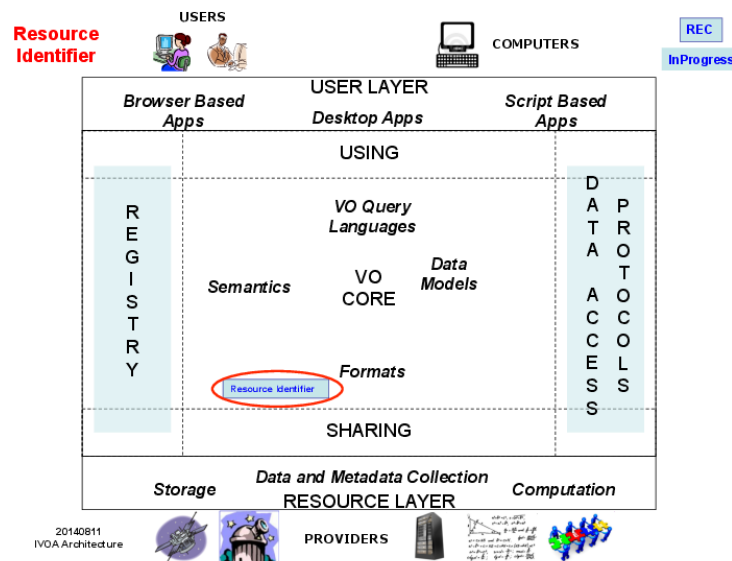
Resource Identifier

USERS

COMPUTERS

REC

InProgress

USER LAYER

Browser Based Apps

Desktop Apps

Script Based Apps

USING

REGISTRY

VO Query Languages

Semantics

VO CORE

Data Models

Formats

Resource Identifier

DATA ACCESS PROTOCOLS

SHARING

Data and Metadata Collection

Storage

RESOURCE LAYER

Computation

20140811
IVOA Architecture

PROVIDERS